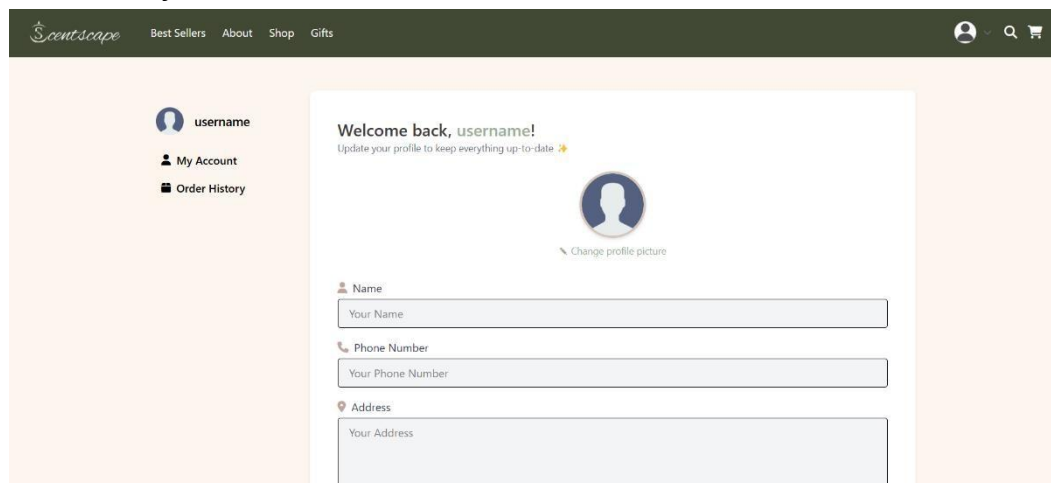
Scentscape Best Sellers About Shop Gifts

username
My Account
Order History

Welcome back, username!
Update your profile to keep everything up-to-date ✨

Change profile picture

Name
Your Name

Phone Number
Your Phone Number

Address
Your Address